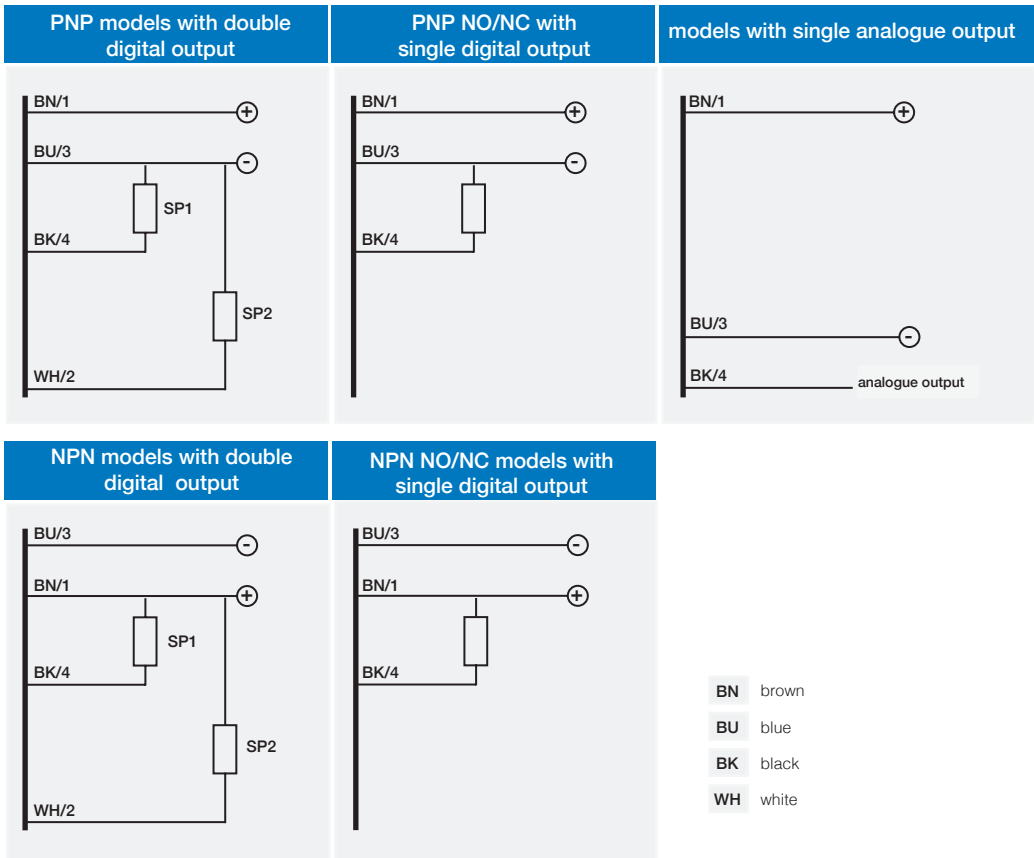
PNP models with double digital output

BN/1
+
BU/3
-
SP1
BK/4
SP2
WH/2

PNP NO/NC with single digital output

BN/1
+
BU/3
-
BK/4

models with single analogue output

BN/1
+
BU/3
-
BK/4
analogue output

NPN models with double digital output

BU/3
-
BN/1
+
SP1
BK/4
SP2
WH/2

NPN NO/NC models with single digital output

BU/3
-
BN/1
+
BK/4

| BN | brown |
|---|---|
| BU | blue |
| BK | black |
| WH | white |